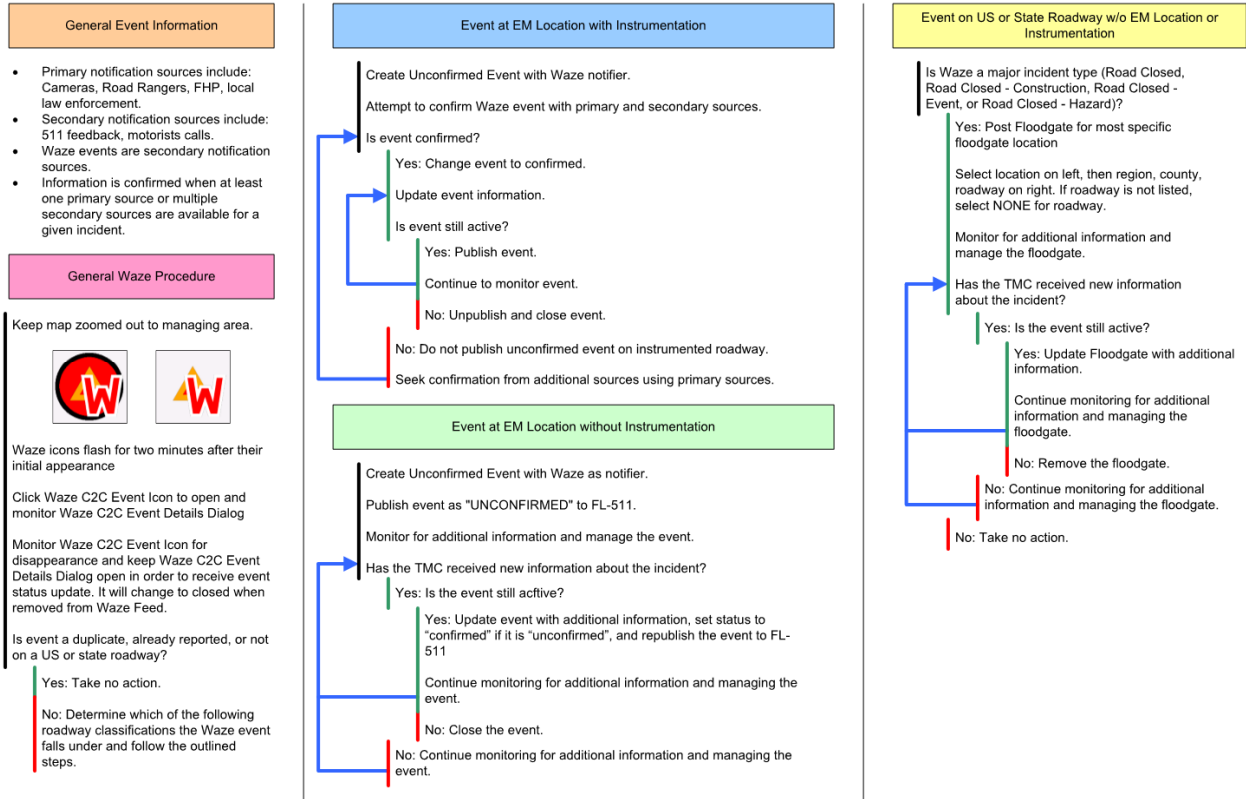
General Event Information

- Primary notification sources include: Cameras, Road Rangers, FHP, local law enforcement.
- Secondary notification sources include: 511 feedback, motorists calls.
- Waze events are secondary notification sources.
- Information is confirmed when at least one primary source or multiple secondary sources are available for a given incident.

General Waze Procedure

Keep map zoomed out to managing area.

W W

Waze icons flash for two minutes after their initial appearance

Click Waze C2C Event Icon to open and monitor Waze C2C Event Details Dialog

Monitor Waze C2C Event Icon for disappearance and keep Waze C2C Event Details Dialog open in order to receive event status update. It will change to closed when removed from Waze Feed.

Is event a duplicate, already reported, or not on a US or state roadway?

Yes: Take no action.

No: Determine which of the following roadway classifications the Waze event falls under and follow the outlined steps.

Event at EM Location with Instrumentation

Create Unconfirmed Event with Waze notifier.

Attempt to confirm Waze event with primary and secondary sources.

Is event confirmed?

Yes: Change event to confirmed.

Update event information.

Is event still active?

Yes: Publish event.

Continue to monitor event.

No: Unpublish and close event.

No: Do not publish unconfirmed event on instrumented roadway.

Seek confirmation from additional sources using primary sources.

Event at EM Location without Instrumentation

Create Unconfirmed Event with Waze as notifier.

Publish event as "UNCONFIRMED" to FL-511.

Monitor for additional information and manage the event.

Has the TMC received new information about the incident?

Yes: Is the event still acftive?

Yes: Update event with additional information, set status to “confirmed” if it is “unconfirmed”, and republish the event to FL-511

Continue monitoring for additional information and managing the event.

No: Close the event.

No: Continue monitoring for additional information and managing the event.

Event on US or State Roadway w/o EM Location or Instrumentation

Is Waze a major incident type (Road Closed, Road Closed - Construction, Road Closed - Event, or Road Closed - Hazard)?

Yes: Post Floodgate for most specific floodgate location

Select location on left, then region, county, roadway on right. If roadway is not listed, select NONE for roadway.

Monitor for additional information and manage the floodgate.

Has the TMC received new information about the incident?

Yes: Is the event still active?

Yes: Update Floodgate with additional information.

Continue monitoring for additional information and managing the floodgate.

No: Remove the floodgate.

No: Continue monitoring for additional information and managing the floodgate.

No: Take no action.